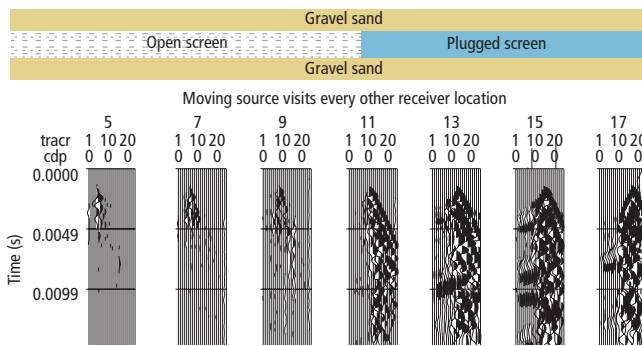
Gravel sand

Open screen

Plugged screen

Gravel sand

Moving source visits every other receiver location

| | 5 | 7 | 9 | 11 | 13 | 15 | 17 |
|---|---|---|---|---|---|---|---|
| tracr | 1 10 20 | 1 10 20 | 1 10 20 | 1 10 20 | 1 10 20 | 1 10 20 | 1 10 20 |
| cdp | 0 0 0 | 0 0 0 | 0 0 0 | 0 0 0 | 0 0 0 | 0 0 0 | 0 0 0 |

0.0000

0.0049

0.0099

Time (s)